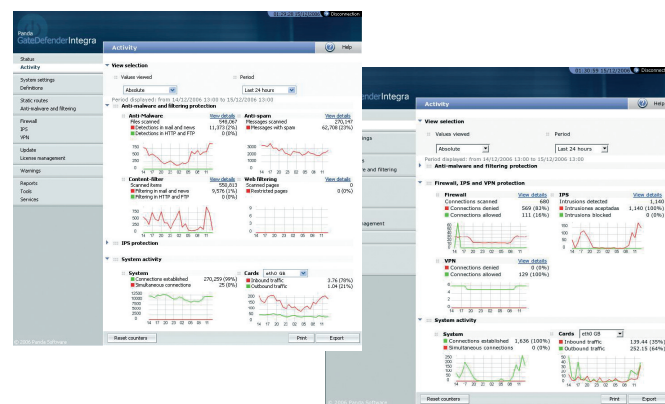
Disconnection

Panda GateDefender Integra

Activity

Help

Status
Activity

System settings
Definitions

Static routes
Anti-malware and filtering

Firewall
IPS
VPN

Update
License management

Warnings

Reports
Tools
Services

© 2006 Panda Software

View selection

Values viewed
Absolute

Period
Last 24 hours

Period displayed: from 14/12/2006 13:00 to 15/12/2006 13:00

Anti-malware and filtering protection

Anti-Malware | View details
Files scanned 548,067
Detections in mail and news 11,373 (2%)
Detections in HTTP and FTP 0 (0%)

Anti-spam | View details
Messages scanned 270,147
Messages with spam 62,708 (23%)

Content-filter | View details
Scanned items 550,813
Filtering in mail and news 9,576 (1%)
Filtering in HTTP and FTP 0 (0%)

Web filtering | View details
Scanned pages 0
Restricted pages 0 (0%)

IPS protection

System activity

System
Connections established 270,259 (99%)
Simultaneous connections 25 (0%)

Cards eth0 GB
Inbound traffic 3.76 (79%)
Outbound traffic 1.04 (21%)

Reset counters

Print

Export

Disconnection

Activity

Help

View selection

Values viewed
Absolute

Period
Last 24 hours

Period displayed: from 14/12/2006 13:00 to 15/12/2006 13:00

Anti-malware and filtering protection

Firewall, IPS and VPN protection

Firewall | View details
Connections scanned 680
Connections denied 569 (83%)
Connections allowed 111 (16%)

IPS | View details
Intrusions detected 1,140
Intrusions accepted 1,140 (100%)
Intrusions blocked 0 (0%)

VPN | View details
Connections denied 0 (0%)
Connections allowed 129 (100%)

System activity

System
Connections established 1,636 (100%)
Simultaneous connections 0 (0%)

Cards eth0 GB
Inbound traffic 139.44 (35%)
Outbound traffic 252.15 (64%)

Reset counters

Print

Export

© 2006 Panda Software